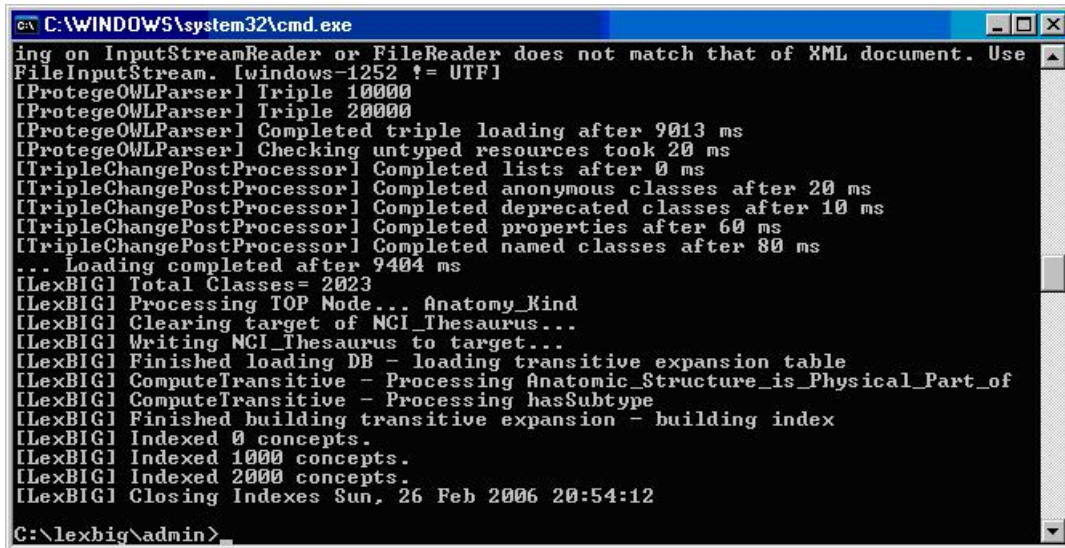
C:\WINDOWS\system32\cmd.exe

ing on InputStreamReader or FileReader does not match that of XML document. Use FileInputStream. [windows-1252 != UTF]
[ProtegeOWLParser] Triple 10000
[ProtegeOWLParser] Triple 20000
[ProtegeOWLParser] Completed triple loading after 9013 ms
[ProtegeOWLParser] Checking untyped resources took 20 ms
[TripleChangePostProcessor] Completed lists after 0 ms
[TripleChangePostProcessor] Completed anonymous classes after 20 ms
[TripleChangePostProcessor] Completed deprecated classes after 10 ms
[TripleChangePostProcessor] Completed properties after 60 ms
[TripleChangePostProcessor] Completed named classes after 80 ms
... Loading completed after 9404 ms
[LexBIG] Total Classes= 2023
[LexBIG] Processing TOP Node... Anatomy_Kind
[LexBIG] Clearing target of NCI_Thesaurus...
[LexBIG] Writing NCI_Thesaurus to target...
[LexBIG] Finished loading DB - loading transitive expansion table
[LexBIG] ComputeTransitive - Processing Anatomic_Structure_is_Physical_Part_of
[LexBIG] ComputeTransitive - Processing hasSubtype
[LexBIG] Finished building transitive expansion - building index
[LexBIG] Indexed 0 concepts.
[LexBIG] Indexed 1000 concepts.
[LexBIG] Indexed 2000 concepts.
[LexBIG] Closing Indexes Sun, 26 Feb 2006 20:54:12

C:\lexbig\admin>_